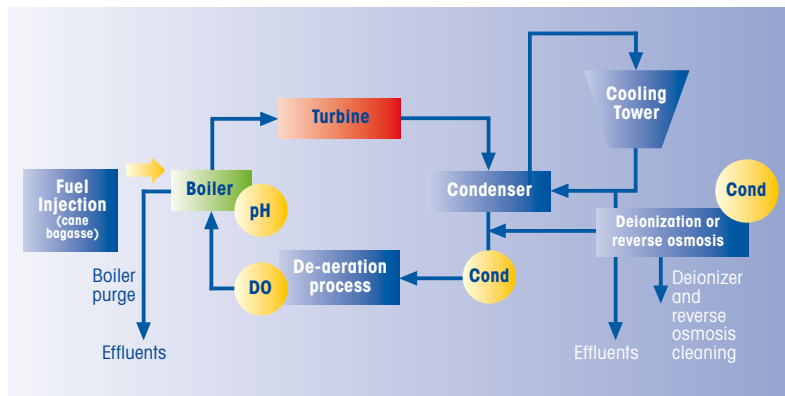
Fuel Injection (cane bagasse)

Boiler

pH

Turbine

Cooling Tower

Condenser

Cond

Deionization or reverse osmosis

De-aeration process

DO

Cond

Boiler purge

Effluents

Effluents

Deionizer and reverse osmosis cleaning